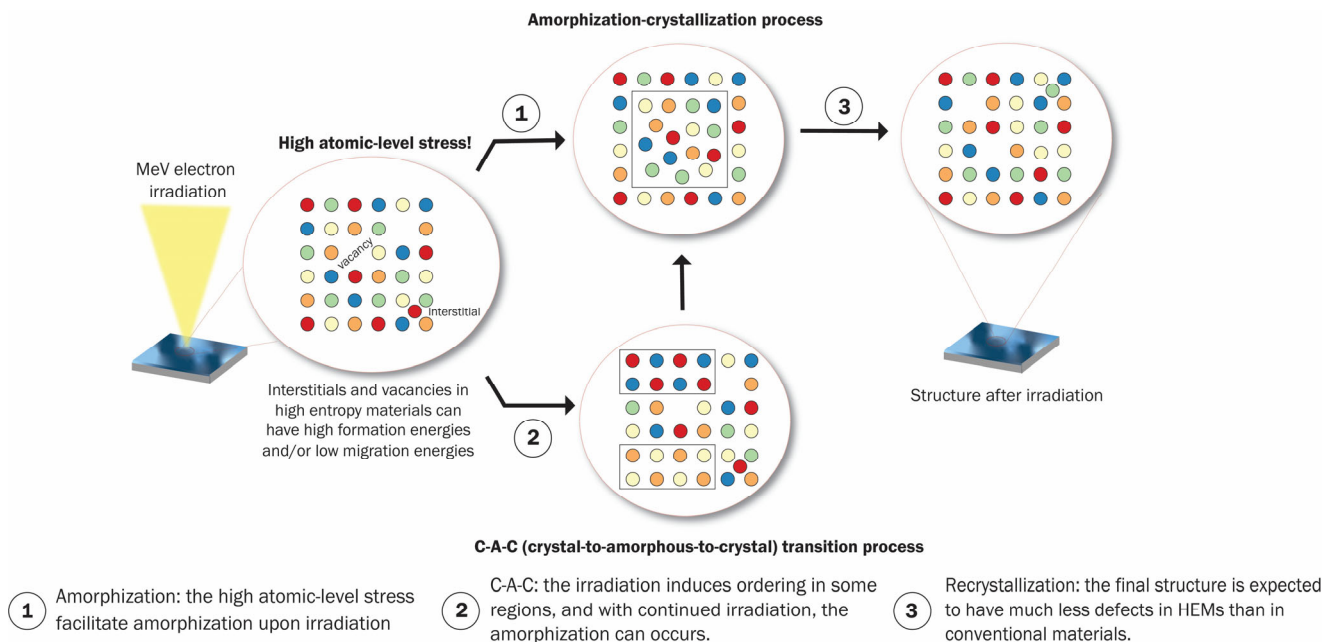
Amorphization-crystallization process

MeV electron irradiation

High atomic-level stress!

vacancy

interstitial

Interstitials and vacancies in high entropy materials can have high formation energies and/or low migration energies

1

2

3

Structure after irradiation

C-A-C (crystal-to-amorphous-to-crystal) transition process

1 Amorphization: the high atomic-level stress facilitate amorphization upon irradiation

2 C-A-C: the irradiation induces ordering in some regions, and with continued irradiation, the amorphization can occurs.

3 Recrystallization: the final structure is expected to have much less defects in HEMs than in conventional materials.